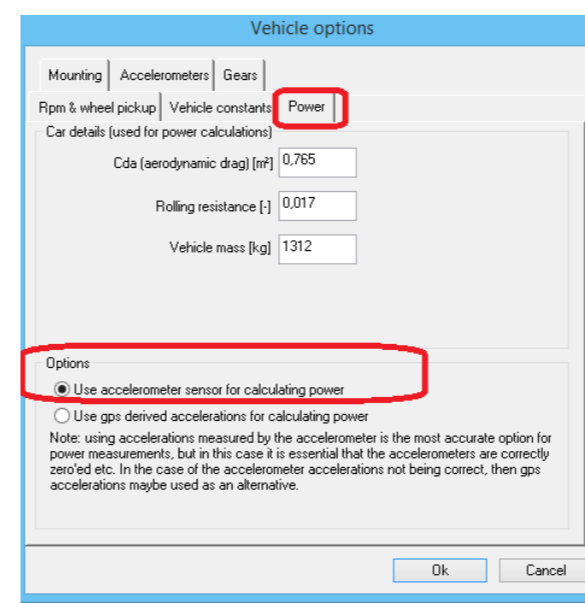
Vehicle options

Mounting | Accelerometers | Gears

Rpm & wheel pickup | Vehicle constants | Power

Car details (used for power calculations)

Cda (aerodynamic drag) [m²] 0,765

Rolling resistance [-] 0,017

Vehicle mass [kg] 1312

Options

Use accelerometer sensor for calculating power

Use gps derived accelerations for calculating power

Note: using accelerations measured by the accelerometer is the most accurate option for power measurements, but in this case it is essential that the accelerometers are correctly zero'ed etc. In the case of the accelerometer accelerations not being correct, then gps accelerations maybe used as an alternative.

Ok

Cancel